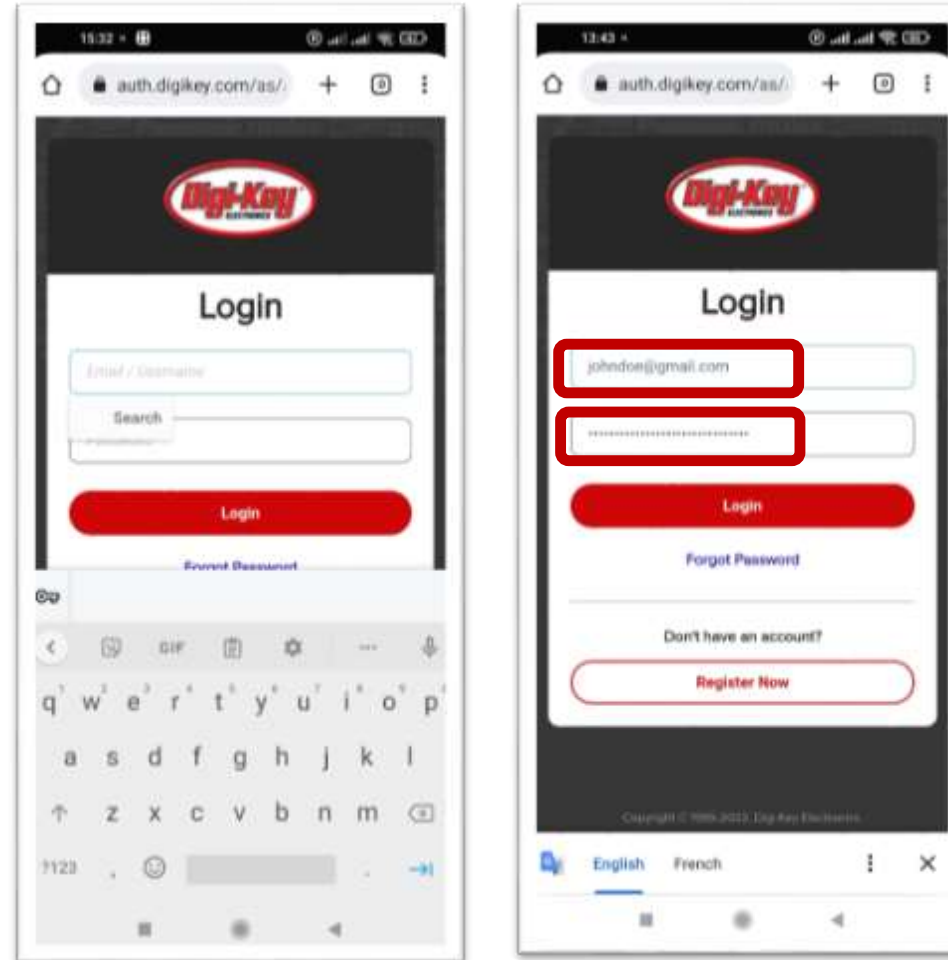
15:32

auth.digikey.com/as/

Digi-Key ELECTRONICS

Login

Email / Username

Search

Password

Login

Forgot Password

GIF

q w e r t y u i o p

a s d f g h j k l

z x c v b n m

?123 , .

13:43

auth.digikey.com/as/

Digi-Key ELECTRONICS

Login

johndoe@gmail.com

••••••••••••••••••••••••••••

Login

Forgot Password

Don't have an account?

Register Now

Copyright © 1995-2022, Digi-Key Electronics

English French